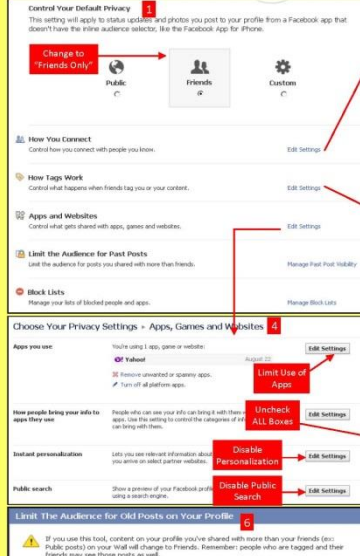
Control Your Default Privacy 1

This setting will apply to status updates and photos you post to your profile from a Facebook app that doesn't have the inline audience selector, like the Facebook App for iPhone.

Change to "Friends Only"

Public

Friends

Custom

How You Connect
Control how you connect with people you know.
Edit Settings

How Tags Work
Control what happens when friends tag you or your content.
Edit Settings

Apps and Websites
Control what gets shared with apps, games and websites.
Edit Settings

Limit the Audience for Past Posts
Limit the audience for posts you shared with more than friends.
Manage Past Post Visibility

Block Lists
Manage your lists of blocked people and apps.
Manage Block Lists

Choose Your Privacy Settings ▸ Apps, Games and Websites 4

Apps you use
You're using 1 app, game or website:
Yahoo!
August 22
Edit Settings
Remove unwanted or spammy apps.
Turn off all platform apps.

Limit Use of Apps

How people bring your info to apps they use
People who can see your info can bring it with them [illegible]. Use this setting to control the categories of inf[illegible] can bring with them.
Uncheck ALL Boxes
Edit Settings

Instant personalization
Lets you see relevant information about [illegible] you arrive on select partner websites.
Disable Personalization
Edit Settings

Public search
Show a preview of your Facebook profi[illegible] using a search engine.
Disable Public Search
Edit Settings

Limit The Audience for Old Posts on Your Profile 6

If you use this tool, content on your profile you've shared with more than your friends (ex: Public posts) on your Wall will change to Friends. Remember: people who are tagged and their friends may see those posts as well.